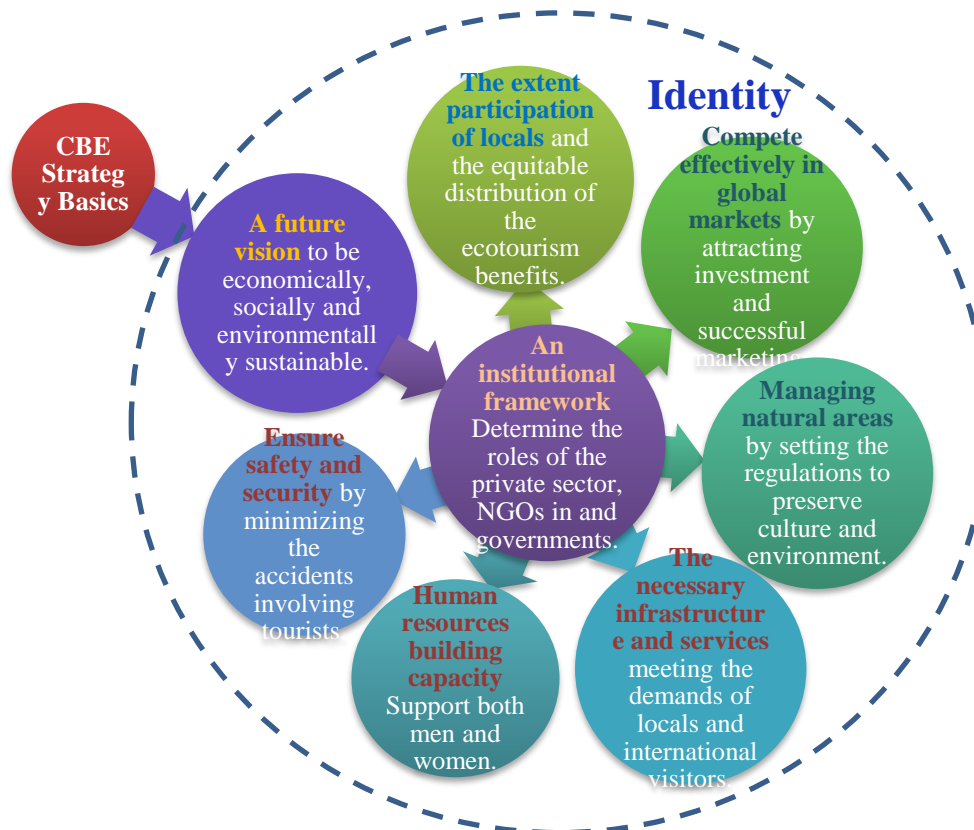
Identity

CBE Strategy Basics

A future vision to be economically, socially and environmentally sustainable.

The extent participation of locals and the equitable distribution of the ecotourism benefits.

Compete effectively in global markets by attracting investment and successful marketing.

An institutional framework Determine the roles of the private sector, NGOs in and governments.

Managing natural areas by setting the regulations to preserve culture and environment.

Ensure safety and security by minimizing the accidents involving tourists.

Human resources building capacity Support both men and women.

The necessary infrastructure and services meeting the demands of locals and international visitors